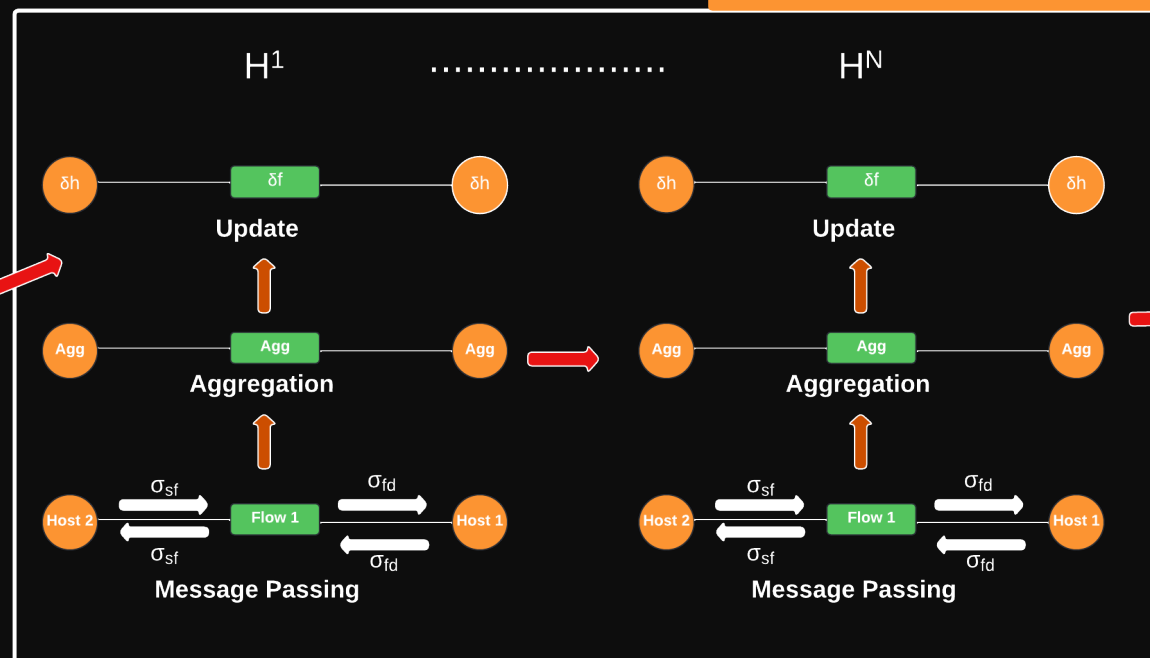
$H^1$ .................. $H^N$

δh δf δh

Update

Agg Agg Agg

Aggregation

$\sigma_{sf}$ $\sigma_{fd}$

Host 2 Flow 1 Host 1

$\sigma_{sf}$ $\sigma_{fd}$

Message Passing

δh δf δh

Update

Agg Agg Agg

Aggregation

$\sigma_{sf}$ $\sigma_{fd}$

Host 2 Flow 1 Host 1

$\sigma_{sf}$ $\sigma_{fd}$

Message Passing